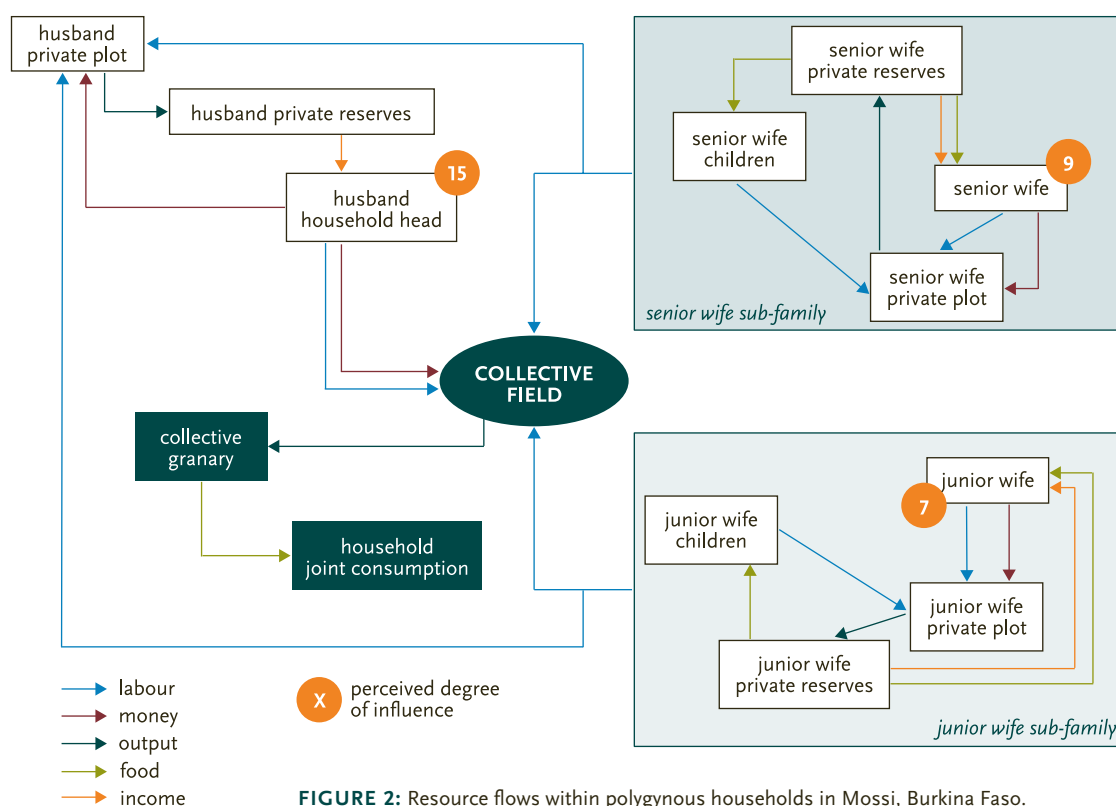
husband private plot

husband private reserves

husband household head

15

COLLECTIVE FIELD

collective granary

household joint consumption

senior wife private reserves

senior wife children

senior wife

9

senior wife private plot

senior wife sub-family

junior wife

7

junior wife children

junior wife private plot

junior wife private reserves

junior wife sub-family

labour
money
output
food
income

X perceived degree of influence

FIGURE 2: Resource flows within polygynous households in Mossi, Burkina Faso.